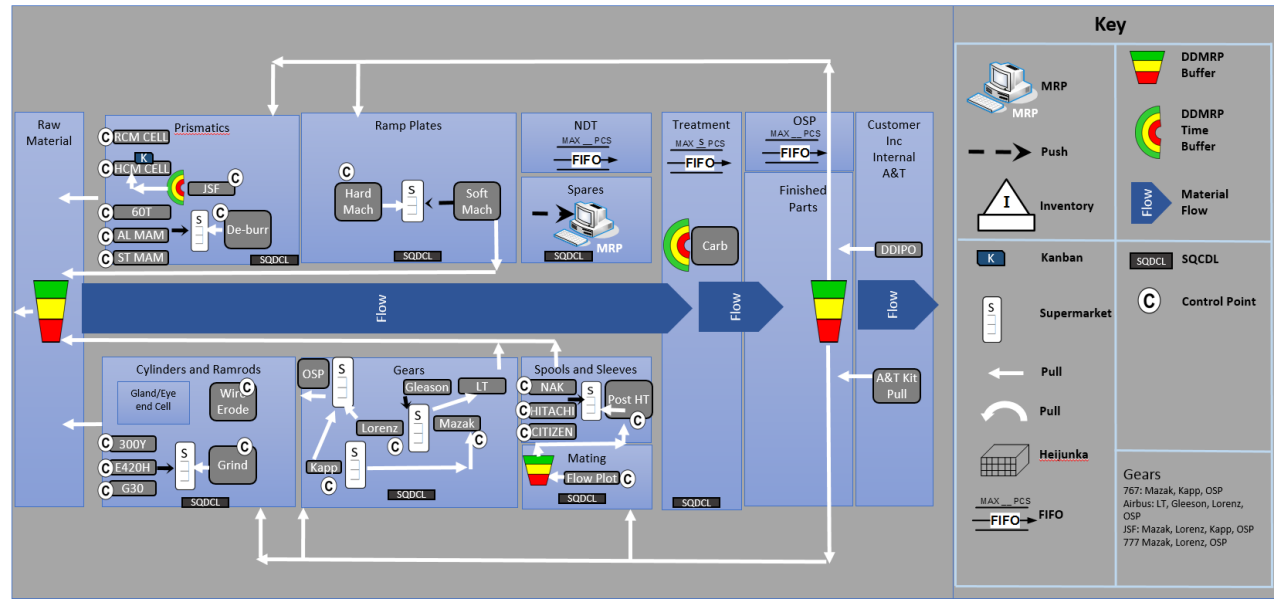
Raw Material

Prismatics
C RCM CELL
K
C HCM CELL
C JSF
C 60T
S
C De-burr
C AL MAM
C ST MAM
SQDCL

Ramp Plates
C
Hard Mach
S
Soft Mach
SQDCL

NDT
MAX __ PCS
FIFO

Spares
MRP
SQDCL

Treatment
MAX S PCS
FIFO
Carb
SQDCL

OSP
MAX __ PCS
FIFO

Finished Parts

Customer Inc Internal A&T
DDIPO
A&T Kit Pull

Flow
Flow
Flow

Cylinders and Ramrods
Gland/Eye end Cell
Wire Erode C
C 300Y
C E420H
S
Grind C
C G30
SQDCL

OSP
S
Gears
Gleason
LT
S
Lorenz
Mazak C
Kapp
S
C
SQDCL

Spools and Sleeves
C NAK
S
C HITACHI
Post HT
C CITIZEN
C
Mating
Flow Plot C
SQDCL

Key
MRP
MRP
DDMRP Buffer
DDMRP Time Buffer
Push
I
Inventory
Flow
Material Flow
K
Kanban
SQDCL
SQCDL
C
Control Point
S
Supermarket
Pull
Pull
Heijunka
MAX __ PCS
FIFO
FIFO

Gears
767: Mazak, Kapp, OSP
Airbus: LT, Gleeson, Lorenz, OSP
JSF: Mazak, Lorenz, Kapp, OSP
777 Mazak, Lorenz, OSP